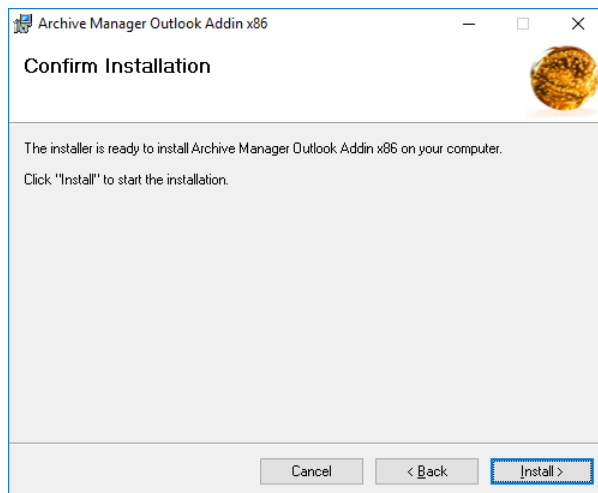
Archive Manager Outlook Addin x86

Confirm Installation

The installer is ready to install Archive Manager Outlook Addin x86 on your computer.

Click "Install" to start the installation.

Cancel

< Back

Install >